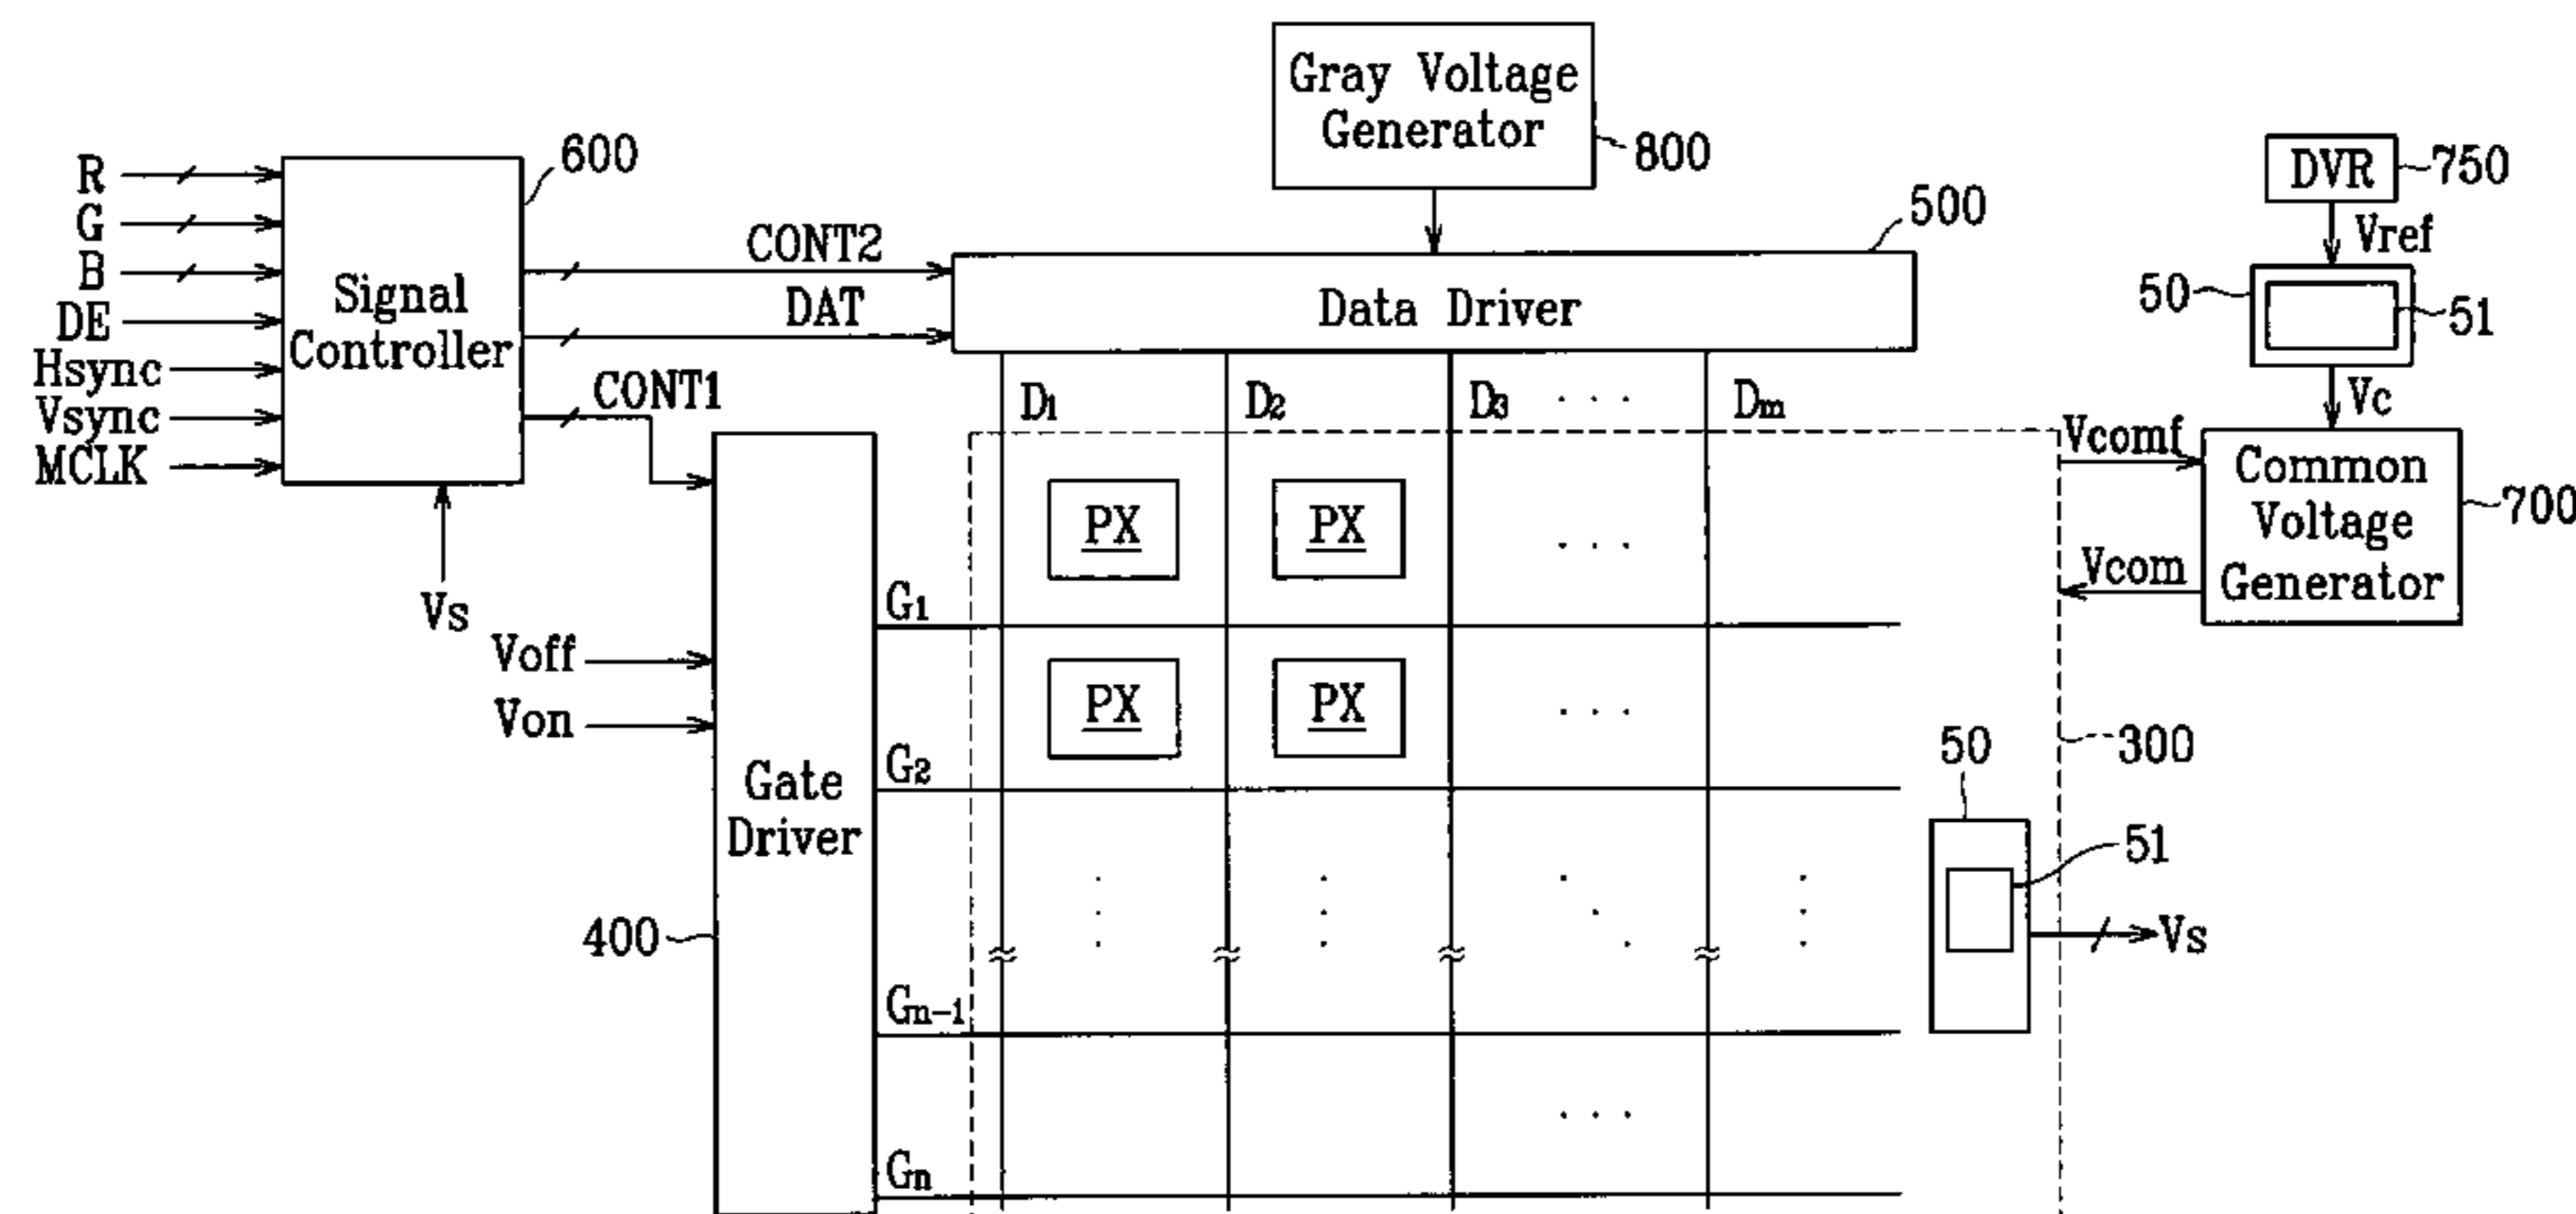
Gray Voltage Generator
800
DVR
750
R
G
B
DE
Hsync
Vsync
MCLK
Signal Controller
600
CONT2
DAT
500
Data Driver
Vref
50
51
CONT1
$D_1$
$D_2$
$D_3$
. . .
$D_m$
Vc
Vcomf
Common Voltage Generator
700
Gate Driver
PX
PX
. . .
Vs
Vcom
$G_1$
Voff
PX
PX
. . .
Von
$G_2$
50
300
51
400
Vs
$G_{n-1}$
$G_n$
. . .